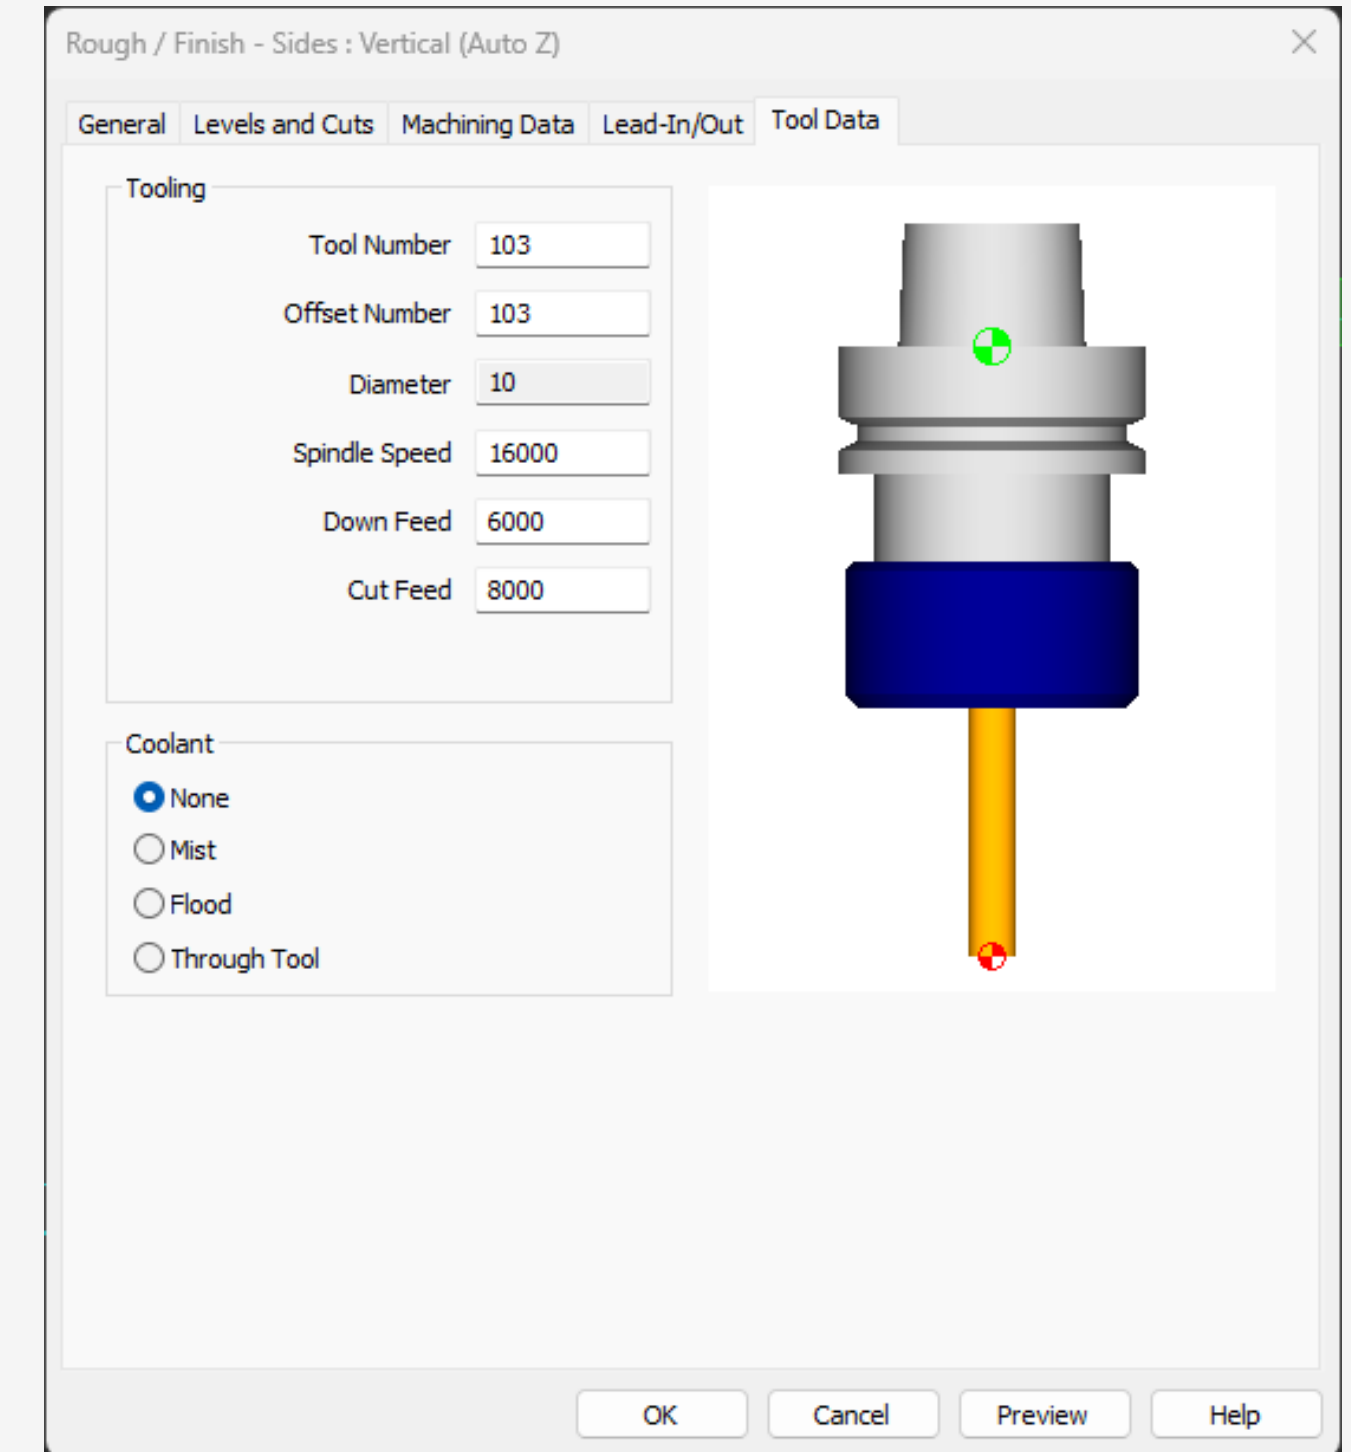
Rough / Finish - Sides : Vertical (Auto Z)

General | Levels and Cuts | Machining Data | Lead-In/Out | Tool Data

Tooling

Tool Number 103

Offset Number 103

Diameter 10

Spindle Speed 16000

Down Feed 6000

Cut Feed 8000

Coolant

None

Mist

Flood

Through Tool

OK | Cancel | Preview | Help